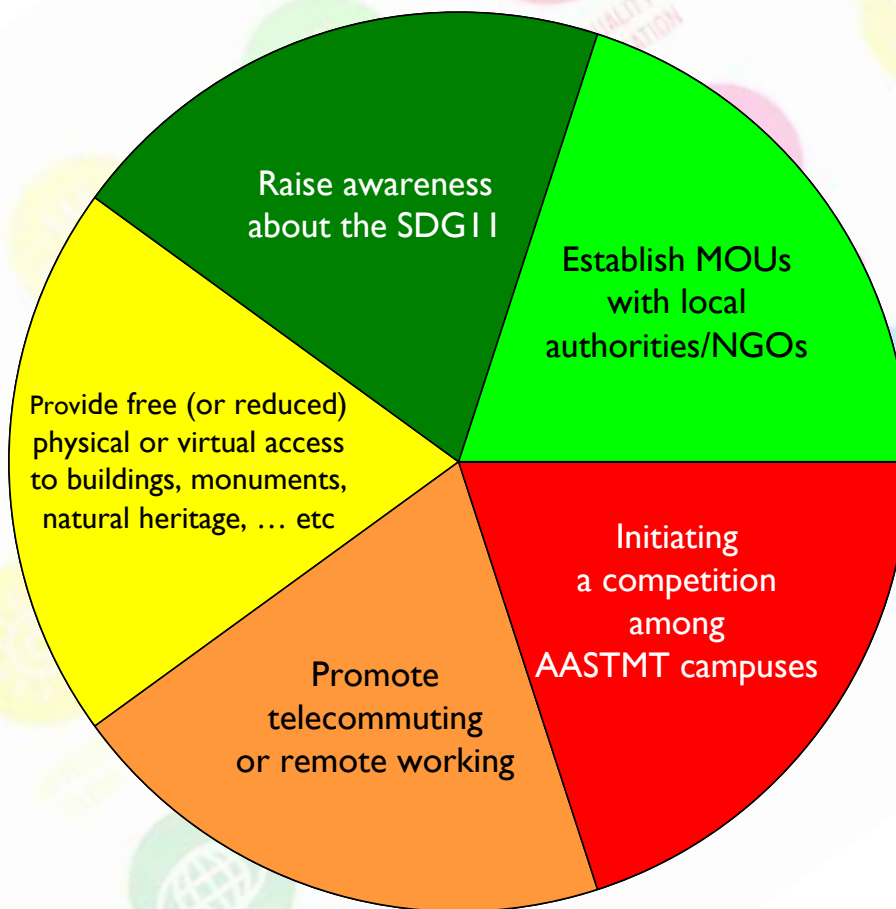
Raise awareness about the SDG11

Establish MOUs with local authorities/NGOs

Initiating a competition among AASTMT campuses

Promote telecommuting or remote working

Provide free (or reduced) physical or virtual access to buildings, monuments, natural heritage, … etc